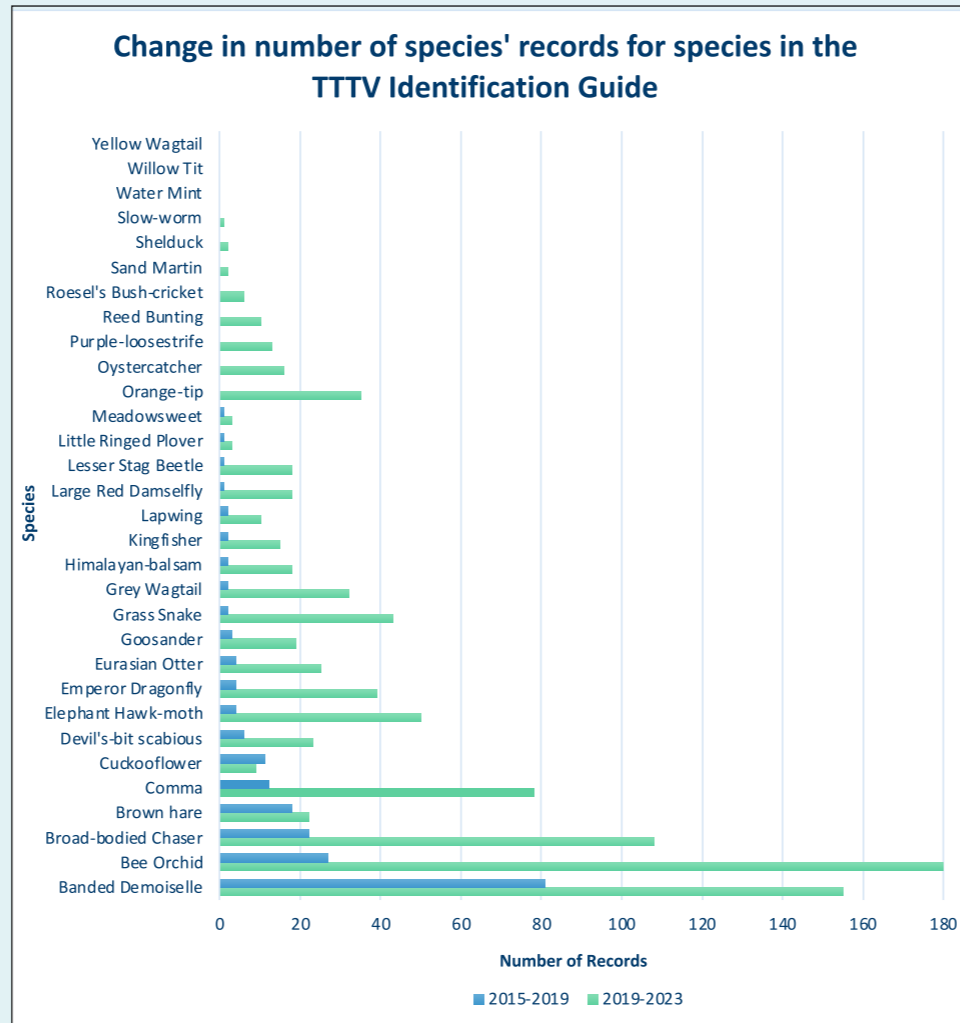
Change in number of species' records for species in the TTTV Identification Guide

Species

Yellow Wagtail
Willow Tit
Water Mint
Slow-worm
Shelduck
Sand Martin
Roesel's Bush-cricket
Reed Bunting
Purple-loosestrife
Oystercatcher
Orange-tip
Meadowsweet
Little Ringed Plover
Lesser Stag Beetle
Large Red Damselfly
Lapwing
Kingfisher
Himalayan-balsam
Grey Wagtail
Grass Snake
Goosander
Eurasian Otter
Emperor Dragonfly
Elephant Hawk-moth
Devil's-bit scabious
Cuckooflower
Comma
Brown hare
Broad-bodied Chaser
Bee Orchid
Banded Demoiselle

0 20 40 60 80 100 120 140 160 180

Number of Records

2015-2019 2019-2023